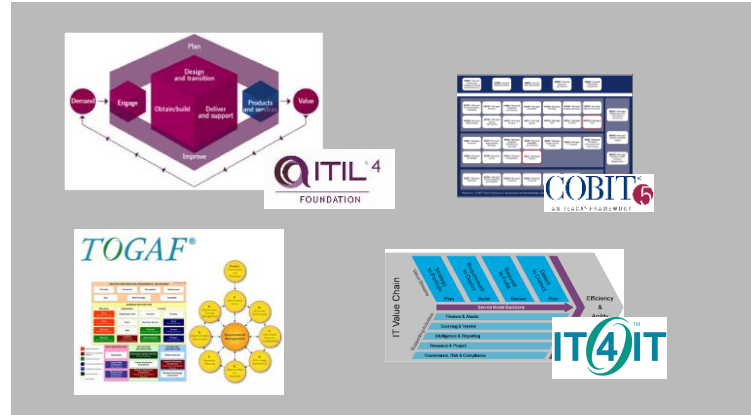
Plan

Design and transition

Demand

Engage

Obtain/build

Deliver and support

Products and services

Value

Improve

ITIL 4

FOUNDATION

COBIT 5

AN ISACA® FRAMEWORK

TOGAF®

IT Value Chain

Plan

Build

Deliver

Run

Service Model Backbone

Finance & Assets

Sourcing & Vendor

Intelligence & Reporting

Resource & Project

Governance, Risk & Compliance

Efficiency & Agility

IT4IT™